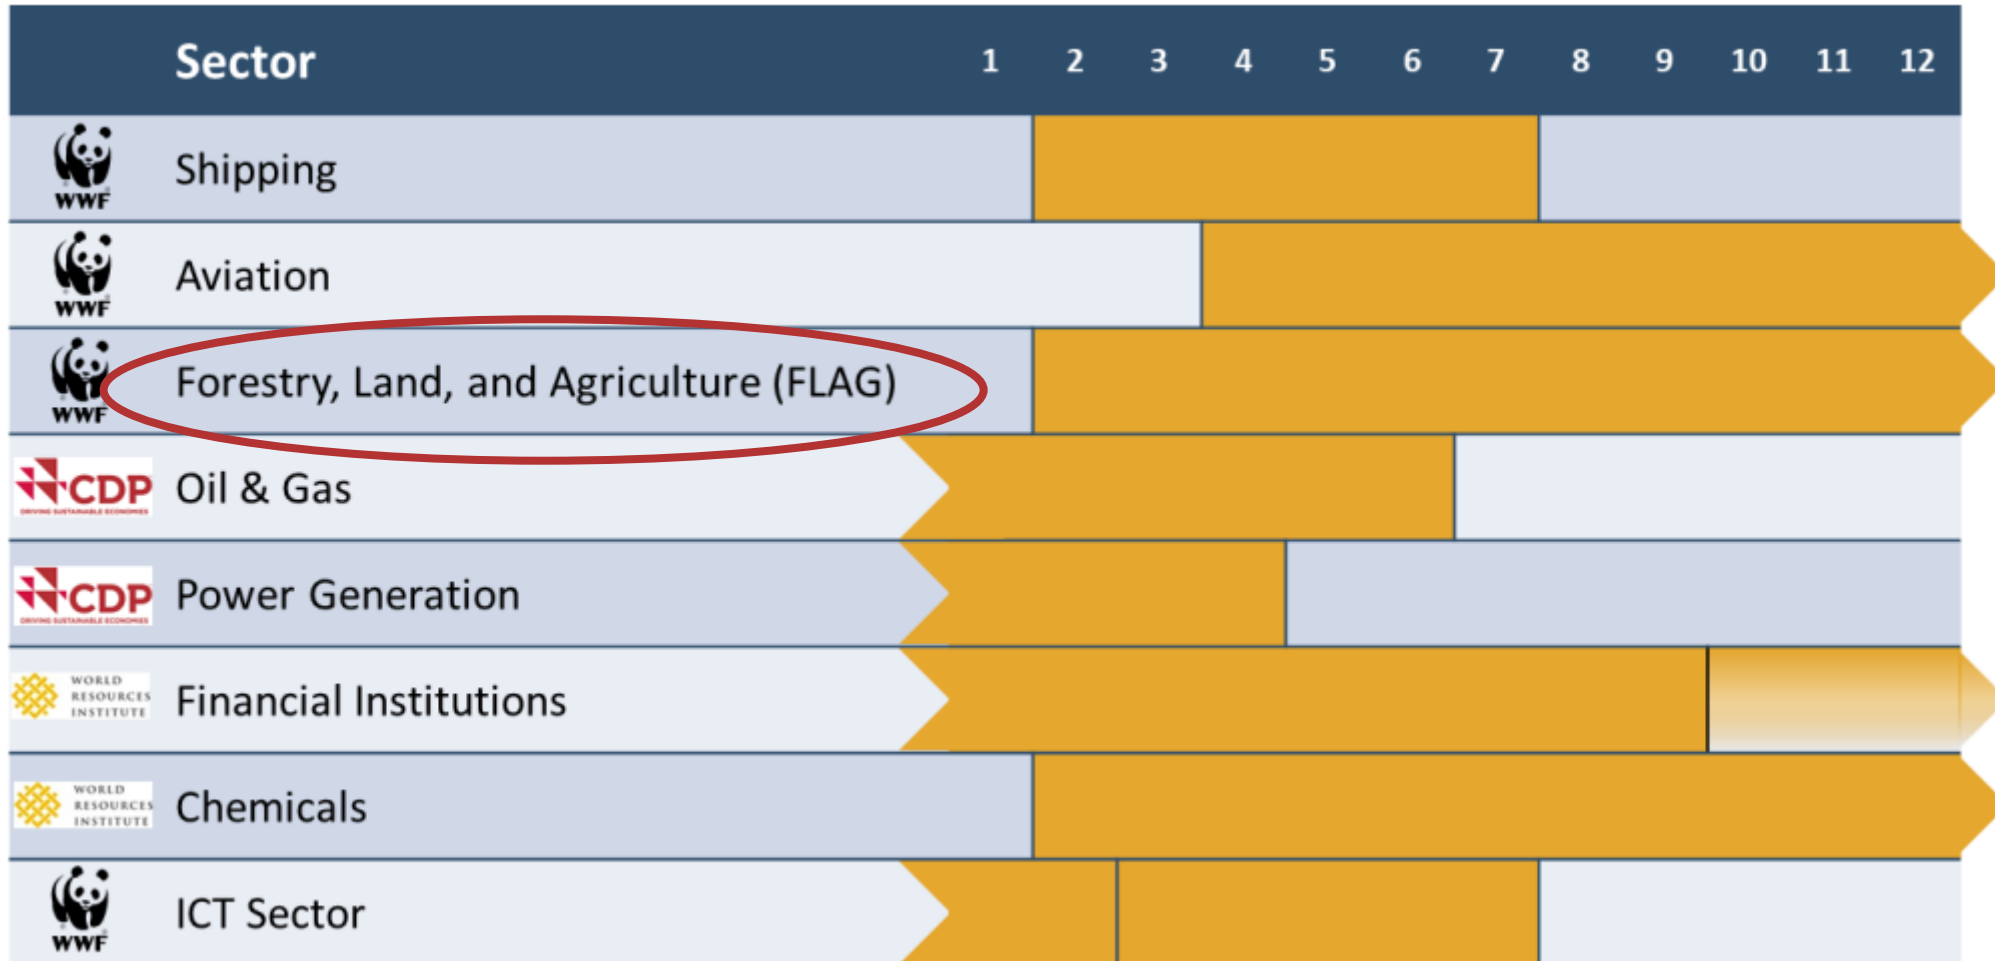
| | Sector | 1 | 2 | 3 | 4 | 5 | 6 | 7 | 8 | 9 | 10 | 11 | 12 |
|---|---|---|---|---|---|---|---|---|---|---|---|---|---|
| WWF | Shipping | | | | | | | | | | | | |
| WWF | Aviation | | | | | | | | | | | | |
| WWF | Forestry, Land, and Agriculture (FLAG) | | | | | | | | | | | | |
| CDP DRIVING SUSTAINABLE ECONOMIES | Oil & Gas | | | | | | | | | | | | |
| CDP DRIVING SUSTAINABLE ECONOMIES | Power Generation | | | | | | | | | | | | |
| WORLD RESOURCES INSTITUTE | Financial Institutions | | | | | | | | | | | | |
| WORLD RESOURCES INSTITUTE | Chemicals | | | | | | | | | | | | |
| WWF | ICT Sector | | | | | | | | | | | | |